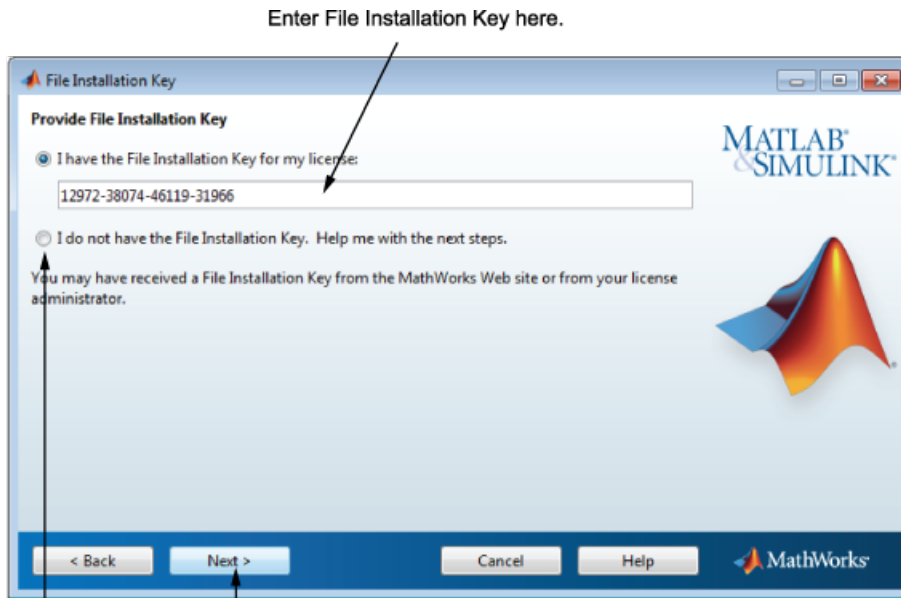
Enter File Installation Key here.

File Installation Key

Provide File Installation Key

MATLAB® & SIMULINK®

I have the File Installation Key for my license:

12972-38074-46119-31966

I do not have the File Installation Key. Help me with the next steps.

You may have received a File Installation Key from the MathWorks Web site or from your license administrator.

< Back

Next >

Cancel

Help

MathWorks®